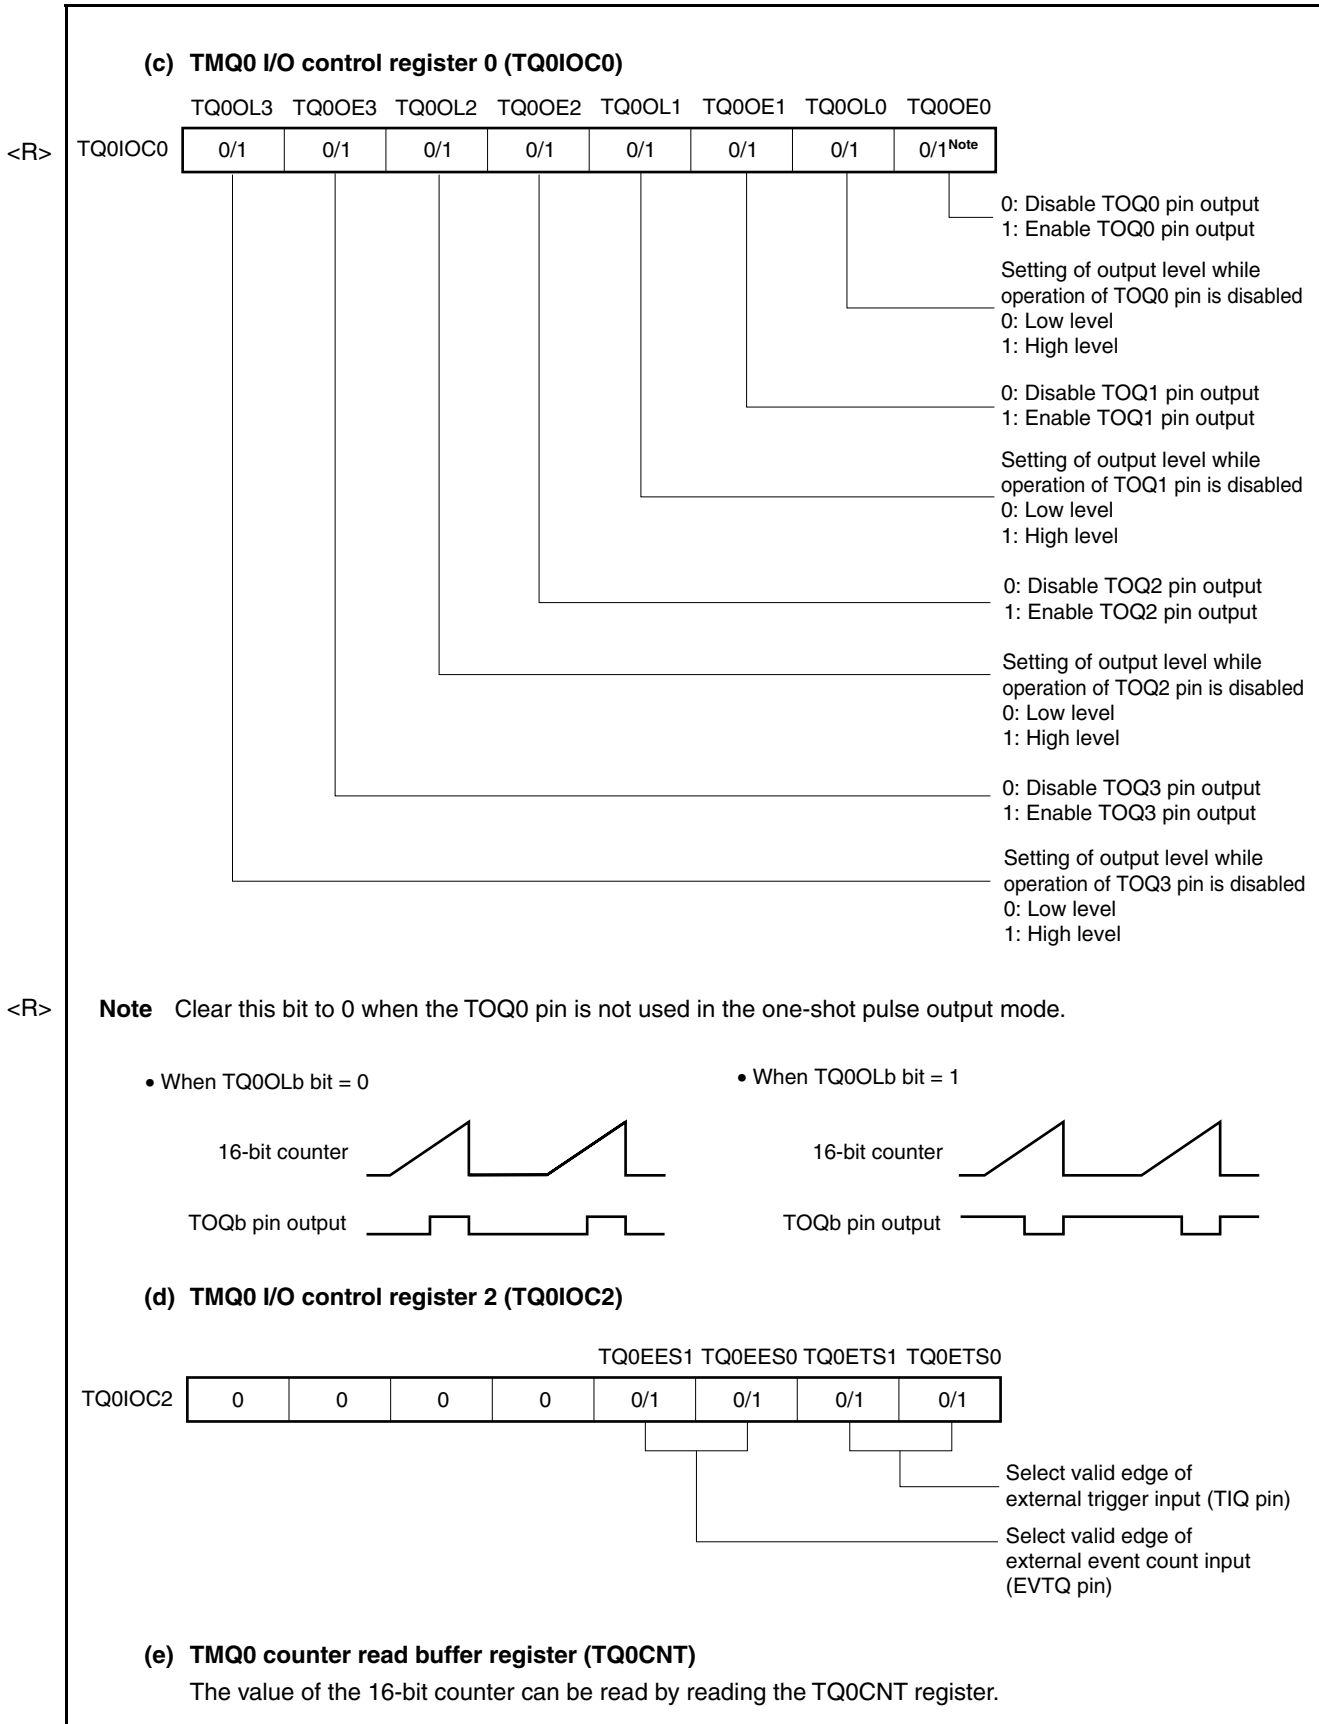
(c) TMQ0 I/O control register 0 (TQ0IOC0)

<R>

| TQ0IOC0 | TQ0OL3 | TQ0OE3 | TQ0OL2 | TQ0OE2 | TQ0OL1 | TQ0OE1 | TQ0OL0 | TQ0OE0 |
|---|---|---|---|---|---|---|---|---|
| | 0/1 | 0/1 | 0/1 | 0/1 | 0/1 | 0/1 | 0/1 | 0/1$^{\text{Note}}$ |

0: Disable TOQ0 pin output
1: Enable TOQ0 pin output

Setting of output level while operation of TOQ0 pin is disabled
0: Low level
1: High level

0: Disable TOQ1 pin output
1: Enable TOQ1 pin output

Setting of output level while operation of TOQ1 pin is disabled
0: Low level
1: High level

0: Disable TOQ2 pin output
1: Enable TOQ2 pin output

Setting of output level while operation of TOQ2 pin is disabled
0: Low level
1: High level

0: Disable TOQ3 pin output
1: Enable TOQ3 pin output

Setting of output level while operation of TOQ3 pin is disabled
0: Low level
1: High level

<R>

Note Clear this bit to 0 when the TOQ0 pin is not used in the one-shot pulse output mode.

• When TQ0OLb bit = 0

16-bit counter

TOQb pin output

• When TQ0OLb bit = 1

16-bit counter

TOQb pin output

(d) TMQ0 I/O control register 2 (TQ0IOC2)

| TQ0IOC2 | | | | | TQ0EES1 | TQ0EES0 | TQ0ETS1 | TQ0ETS0 |
|---|---|---|---|---|---|---|---|---|
| | 0 | 0 | 0 | 0 | 0/1 | 0/1 | 0/1 | 0/1 |

Select valid edge of external trigger input (TIQ pin)

Select valid edge of external event count input (EVTQ pin)

(e) TMQ0 counter read buffer register (TQ0CNT)

The value of the 16-bit counter can be read by reading the TQ0CNT register.